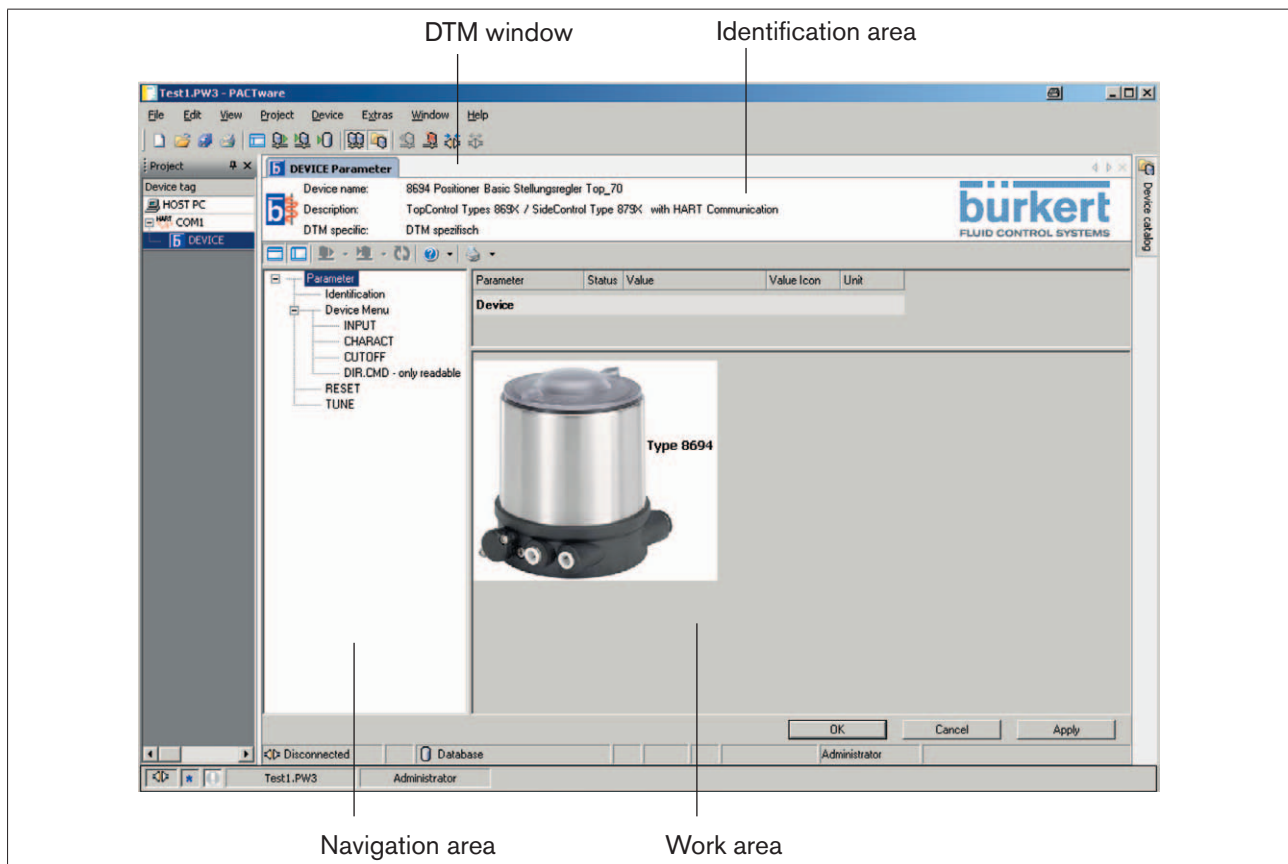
DTM window

Identification area

Test1.PW3 - PACTware

File Edit View Project Device Extras Window Help

Project

Device tag

HOST PC

HART COM1

DEVICE

DEVICE Parameter

Device name: 8694 Positioner Basic Stellungsregler Top_70

Description: TopControl Types 869X / SideControl Type 879X with HART Communication

DTM specific: DTM spezifisch

bürkert
FLUID CONTROL SYSTEMS

Device catalog

Parameter
Identification
Device Menu
INPUT
CHARACT
CUTOFF
DIR.CMD - only readable
RESET
TUNE

| Parameter | Status | Value | Value Icon | Unit |
|---|---|---|---|---|
| Device | | | | |

Type 8694

OK Cancel Apply

Disconnected Database Administrator

Test1.PW3 Administrator

Navigation area

Work area